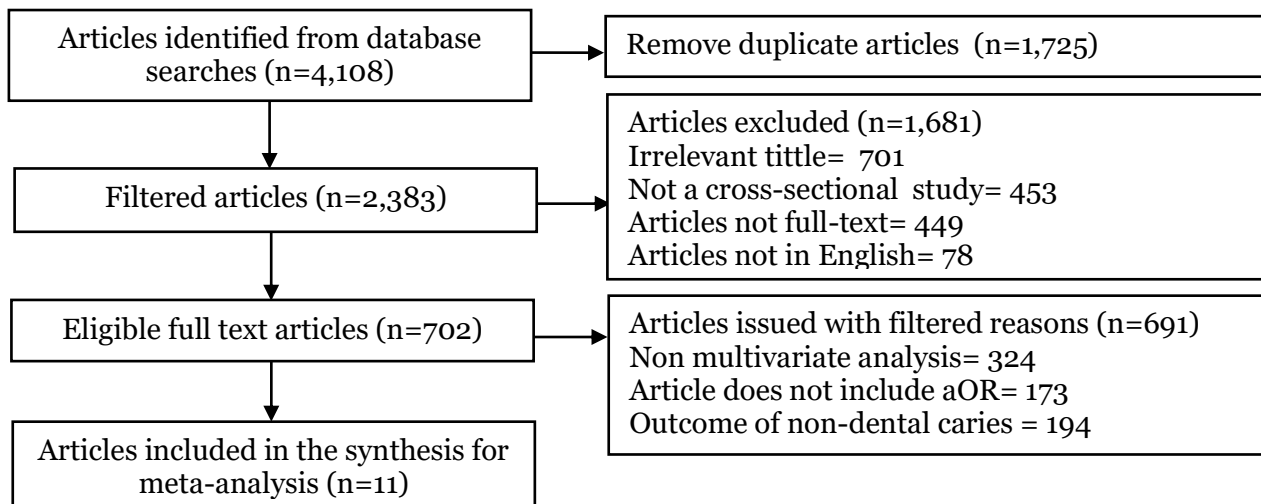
Articles identified from database searches (n=4,108)

Remove duplicate articles (n=1,725)

Filtered articles (n=2,383)

Articles excluded (n=1,681)
Irrelevant tittle= 701
Not a cross-sectional study= 453
Articles not full-text= 449
Articles not in English= 78

Eligible full text articles (n=702)

Articles issued with filtered reasons (n=691)
Non multivariate analysis= 324
Article does not include aOR= 173
Outcome of non-dental caries = 194

Articles included in the synthesis for meta-analysis (n=11)